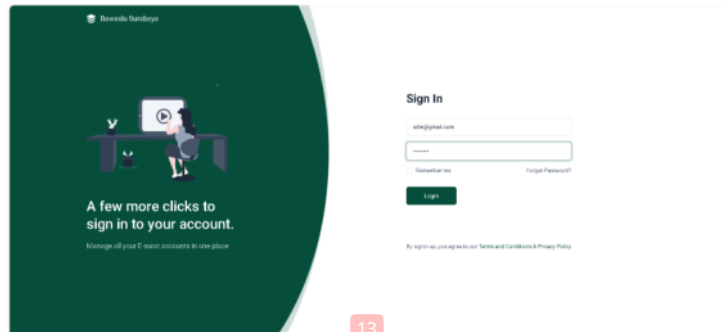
Bawaslu Surabaya

A few more clicks to sign in to your account.

Manage all your E-surat accounts in one place

Sign In

wile@gmail.com

•••••••

Remember me

Forgot Password?

Login

By signin up, you agree to our Terms and Conditions & Privacy Policy

13